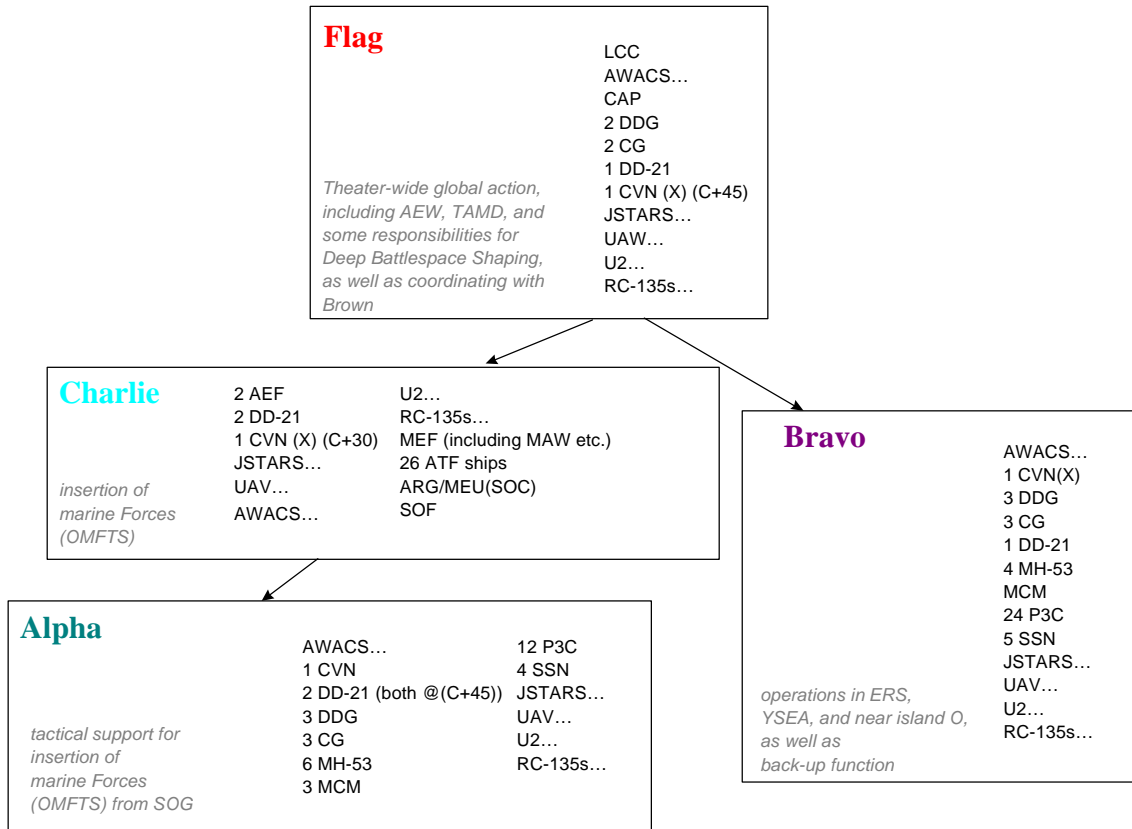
Flag

LCC
AWACS…
CAP
2 DDG
2 CG
1 DD-21
1 CVN (X) (C+45)
JSTARS…
UAW…
U2…
RC-135s…

Theater-wide global action, including AEW, TAMD, and some responsibilities for Deep Battlespace Shaping, as well as coordinating with Brown

Charlie

2 AEF
2 DD-21
1 CVN (X) (C+30)
JSTARS…
UAV…
AWACS…

U2…
RC-135s…
MEF (including MAW etc.)
26 ATF ships
ARG/MEU(SOC)
SOF

insertion of marine Forces (OMFTS)

Bravo

AWACS…
1 CVN(X)
3 DDG
3 CG
1 DD-21
4 MH-53
MCM
24 P3C
5 SSN
JSTARS…
UAV…
U2…
RC-135s…

operations in ERS, YSEA, and near island O, as well as back-up function

Alpha

AWACS…
1 CVN
2 DD-21 (both @(C+45))
3 DDG
3 CG
6 MH-53
3 MCM

12 P3C
4 SSN
JSTARS…
UAV…
U2…
RC-135s…

tactical support for insertion of marine Forces (OMFTS) from SOG